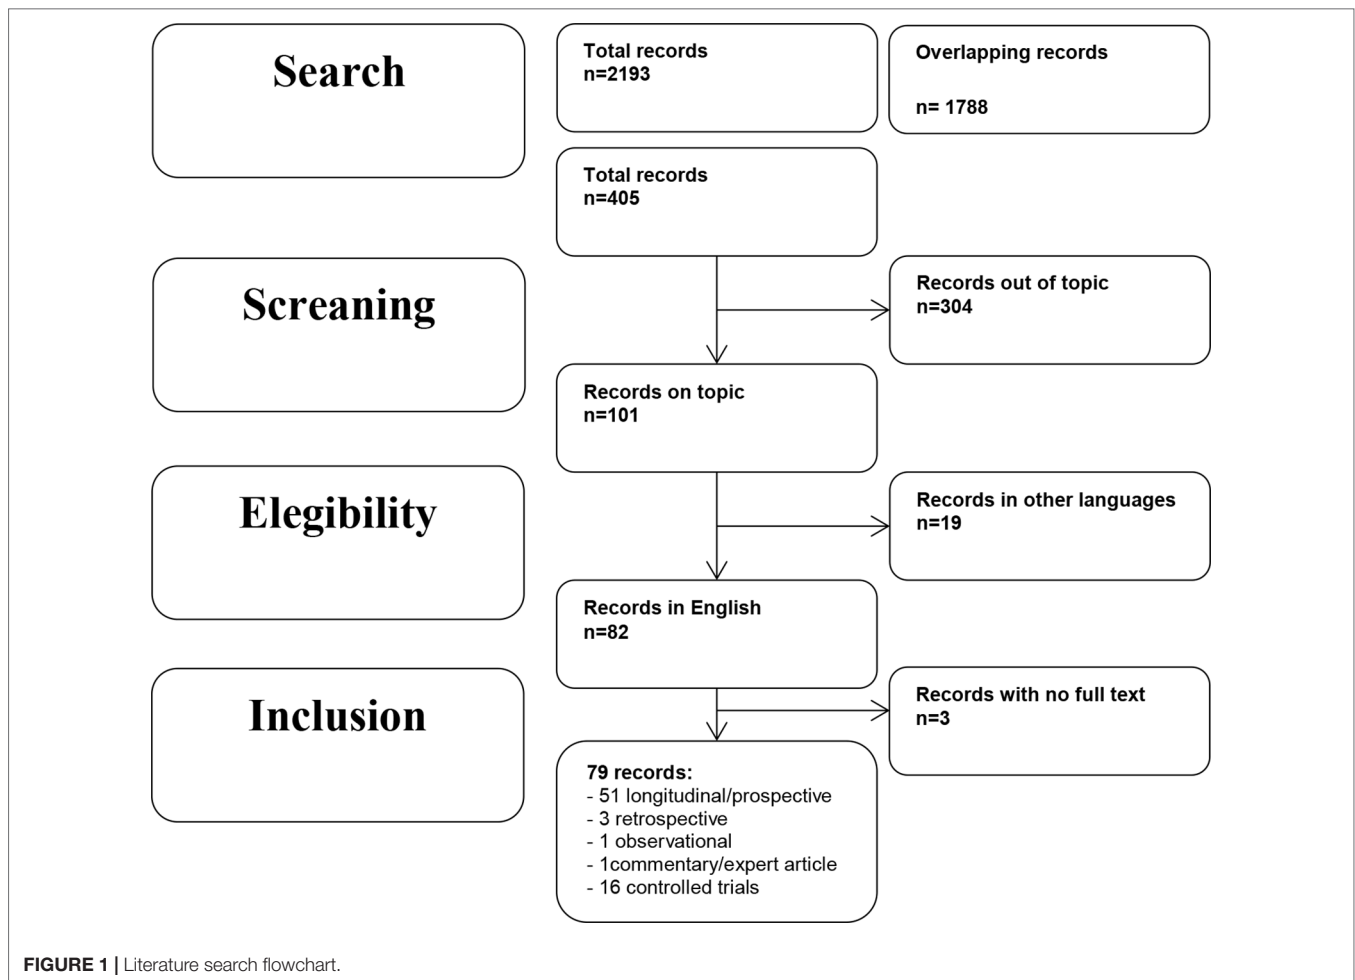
Search

Total records
n=2193

Overlapping records

n= 1788

Total records
n=405

Screaning

Records out of topic
n=304

Records on topic
n=101

Elegibility

Records in other languages
n=19

Records in English
n=82

Inclusion

Records with no full text
n=3

79 records:
- 51 longitudinal/prospective
- 3 retrospective
- 1 observational
- 1commentary/expert article
- 16 controlled trials

FIGURE 1 | Literature search flowchart.